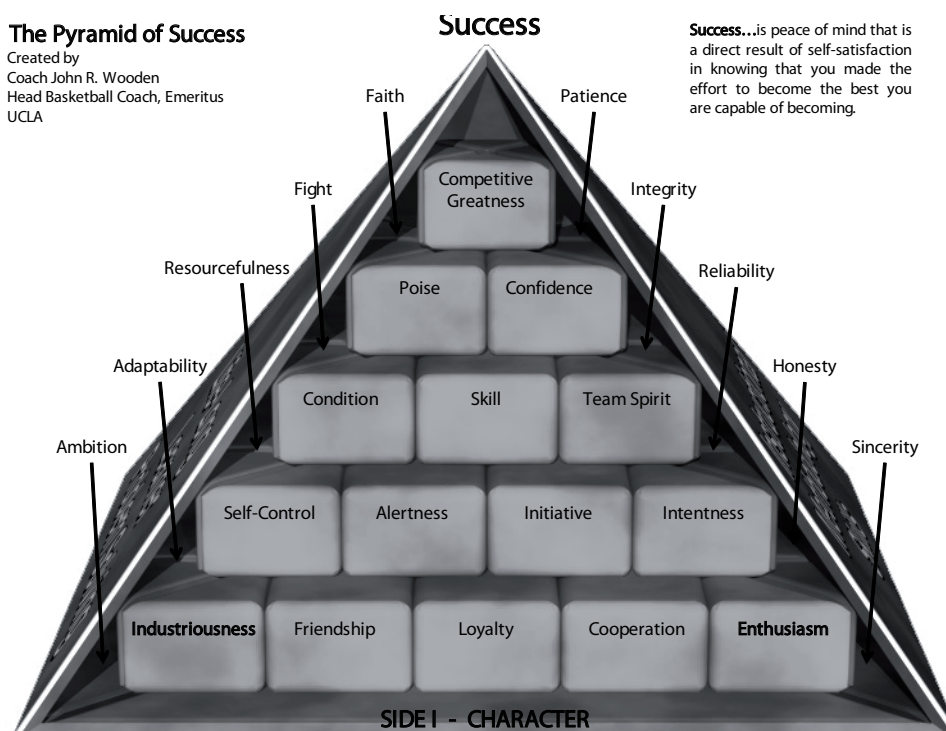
The Pyramid of Success
Created by
Coach John R. Wooden
Head Basketball Coach, Emeritus
UCLA

Success

Success...is peace of mind that is a direct result of self-satisfaction in knowing that you made the effort to become the best you are capable of becoming.

Faith

Patience

Competitive Greatness

Fight

Integrity

Resourcefulness

Reliability

Poise

Confidence

Adaptability

Honesty

Condition

Skill

Team Spirit

Ambition

Sincerity

Self-Control

Alertness

Initiative

Intentness

Industriousness

Friendship

Loyalty

Cooperation

Enthusiasm

SIDE I - CHARACTER